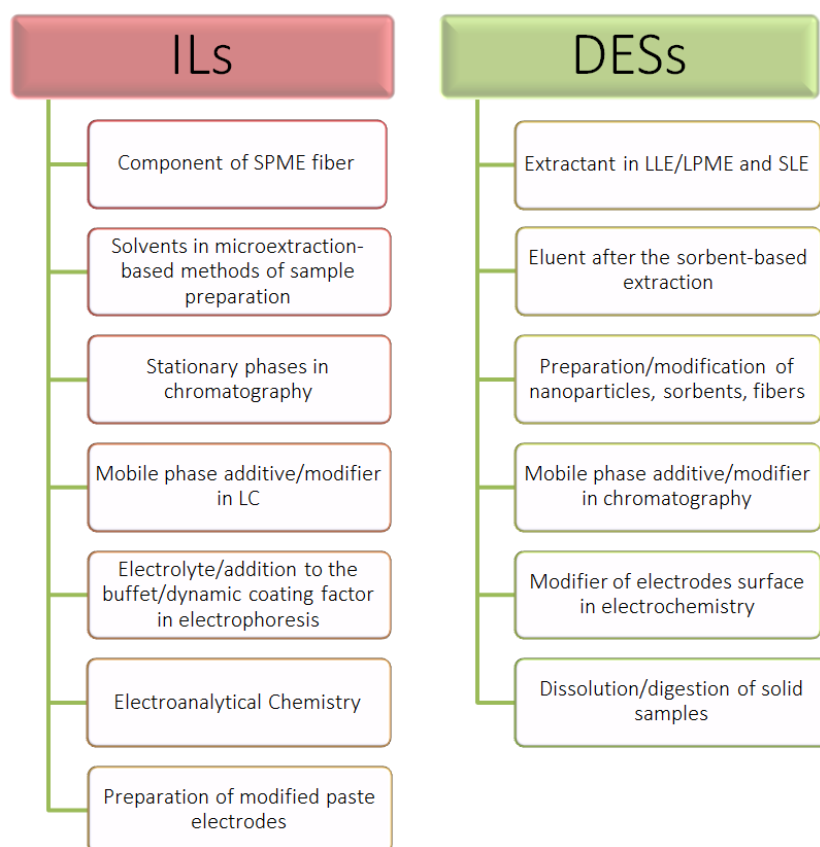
ILs

Component of SPME fiber

Solvents in microextraction-based methods of sample preparation

Stationary phases in chromatography

Mobile phase additive/modifier in LC

Electrolyte/addition to the buffet/dynamic coating factor in electrophoresis

Electroanalytical Chemistry

Preparation of modified paste electrodes

DESs

Extractant in LLE/LPME and SLE

Eluent after the sorbent-based extraction

Preparation/modification of nanoparticles, sorbents, fibers

Mobile phase additive/modifier in chromatography

Modifier of electrodes surface in electrochemistry

Dissolution/digestion of solid samples